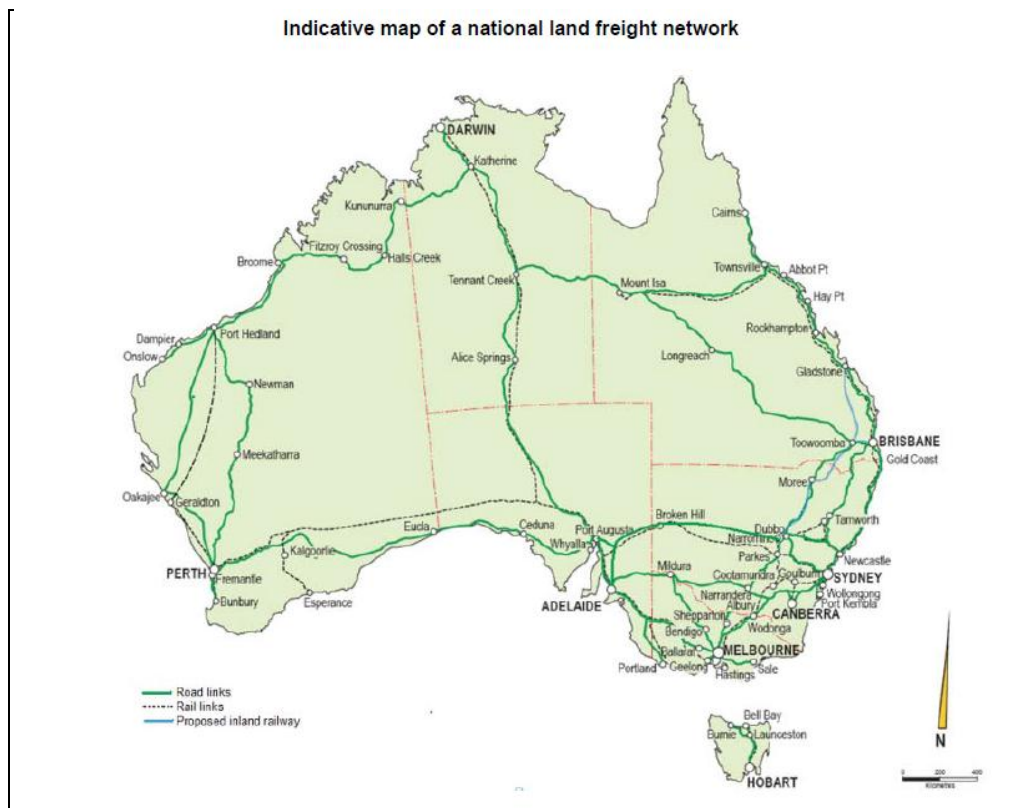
Indicative map of a national land freight network

DARWIN
Katherine
Kununurra
Fitzroy Crossing
Halls Creek
Broome
Cairns
Townsville
Abbot Pt
Hay Pt
Tennant Creek
Mount Isa
Dampier
Onslow
Port Hedland
Rockhampton
Alice Springs
Longreach
Newman
Gladstone
Meekatharra
Toowoomba
BRISBANE
Gold Coast
Moree
Oakajee
Geraldton
Tamworth
Broken Hill
Eucla
Ceduna
Port Augusta
Whyalla
Dubbo
Narromine
Kalgoorlie
Parkes
Newcastle
PERTH
Fremantle
Mildura
Cootamundra
Goulburn
SYDNEY
Wollongong
Port Kembla
Bunbury
Esperance
ADELAIDE
Narrandera
Albury
CANBERRA
Shepparton
Wodonga
Bendigo
Ballarat
MELBOURNE
Portland
Geelong
Hastings
Sale
Road links
Rail links
Proposed inland railway
Bell Bay
Burnie
Launceston
HOBART
N
0 200 400
Kilometres